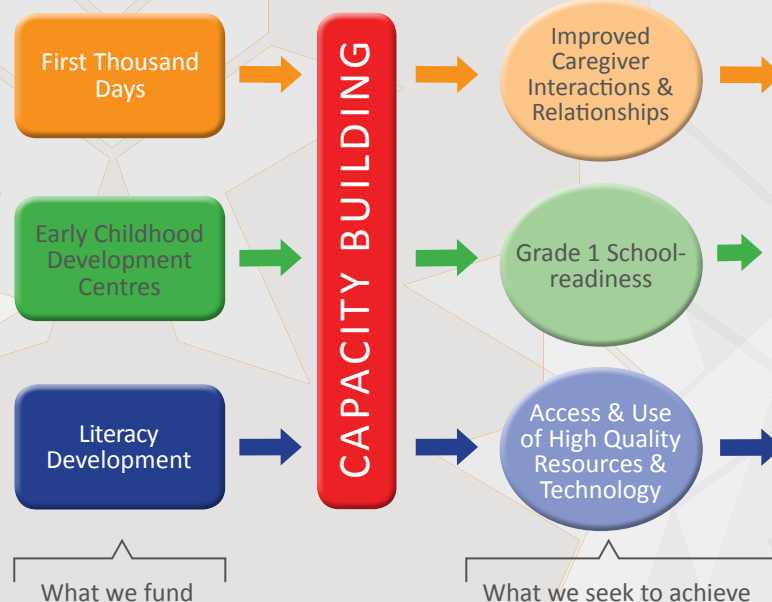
First Thousand Days

Early Childhood Development Centres

Literacy Development

CAPACITY BUILDING

Improved Caregiver Interactions & Relationships

Grade 1 School-readiness

Access & Use of High Quality Resources & Technology

What we fund

What we seek to achieve